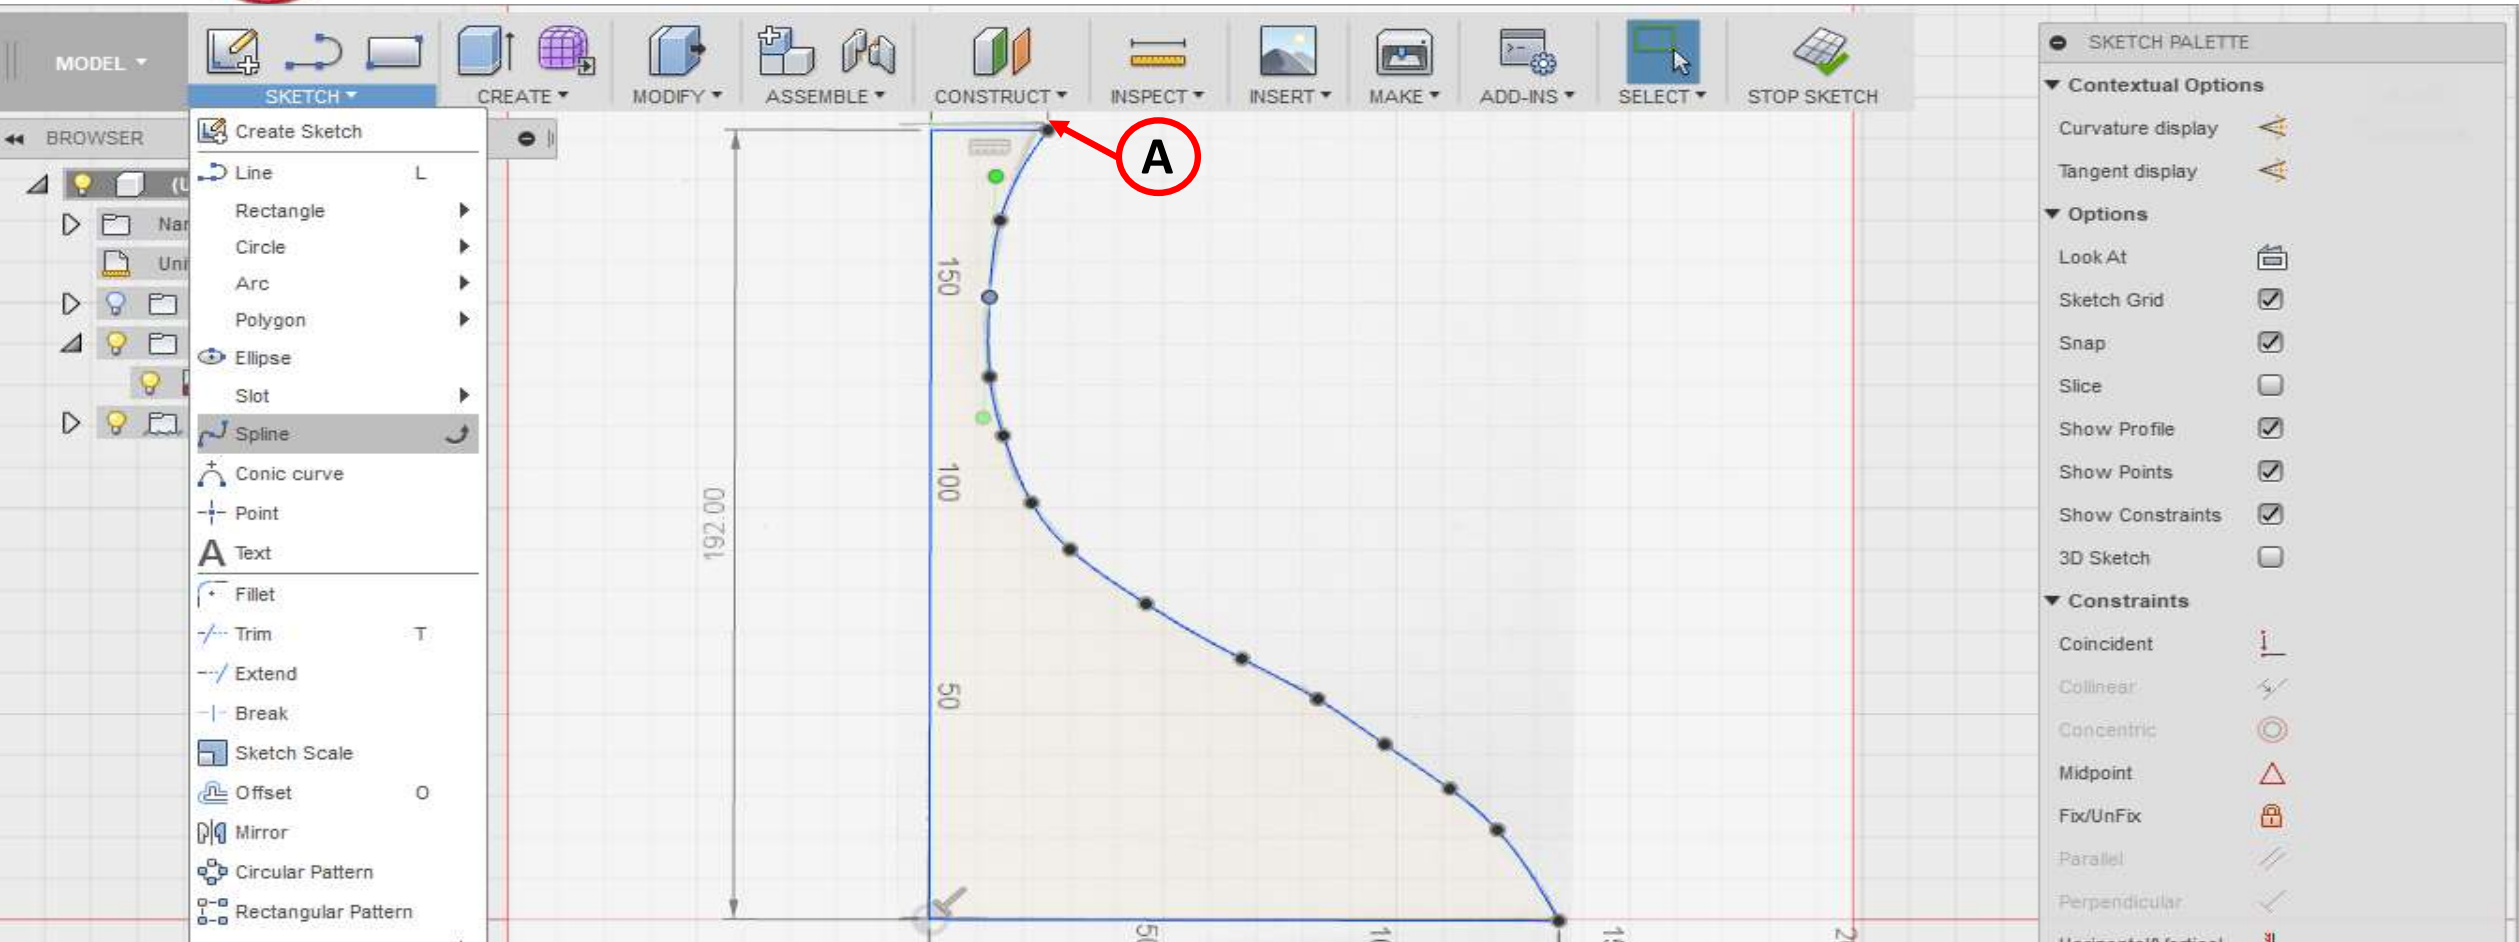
MODEL ▾

SKETCH ▾

CREATE ▾

MODIFY ▾

ASSEMBLE ▾

CONSTRUCT ▾

INSPECT ▾

INSERT ▾

MAKE ▾

ADD-INS ▾

SELECT ▾

STOP SKETCH

BROWSER

Nar
Uni

Create Sketch
Line L
Rectangle
Circle
Arc
Polygon
Ellipse
Slot
Spline
Conic curve
Point
Text
Fillet
Trim T
Extend
Break
Sketch Scale
Offset O
Mirror
Circular Pattern
Rectangular Pattern

A

192.00

150

100

50

50

10

15

2

SKETCH PALETTE
▼ Contextual Options
Curvature display
Tangent display
▼ Options
Look At
Sketch Grid
Snap
Slice
Show Profile
Show Points
Show Constraints
3D Sketch
▼ Constraints
Coincident
Collinear
Concentric
Midpoint
Fix/UnFix
Parallel
Perpendicular
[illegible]